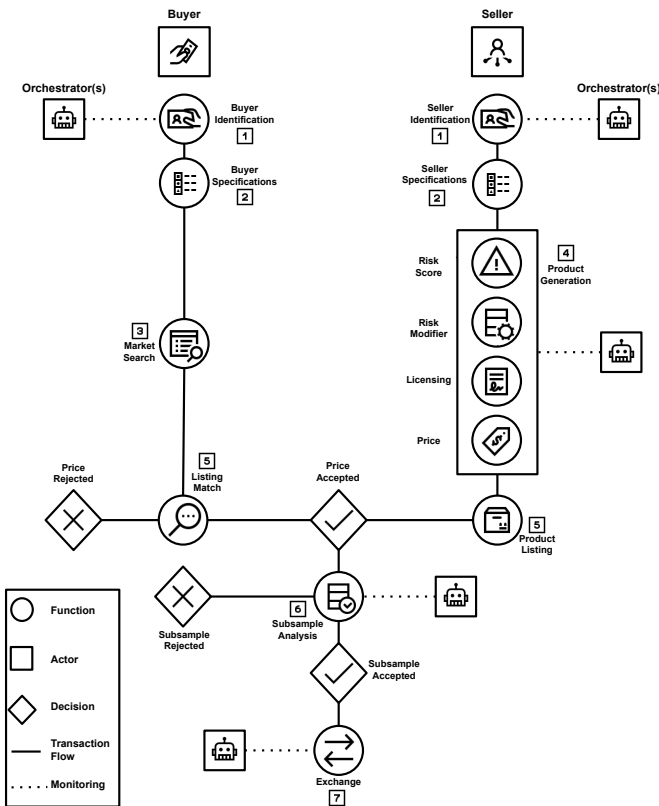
Buyer

Seller

Orchestrator(s)

Buyer Identification
1

Seller Identification
1

Orchestrator(s)

Buyer Specifications
2

Seller Specifications
2

4
Product Generation

Risk Score

Risk Modifier

Licensing

Price

3
Market Search

5
Listing Match

Price Rejected

Price Accepted

5
Product Listing

6
Subsample Analysis

Subsample Rejected

Subsample Accepted

Exchange
7

Function

Actor

Decision

Transaction Flow

Monitoring